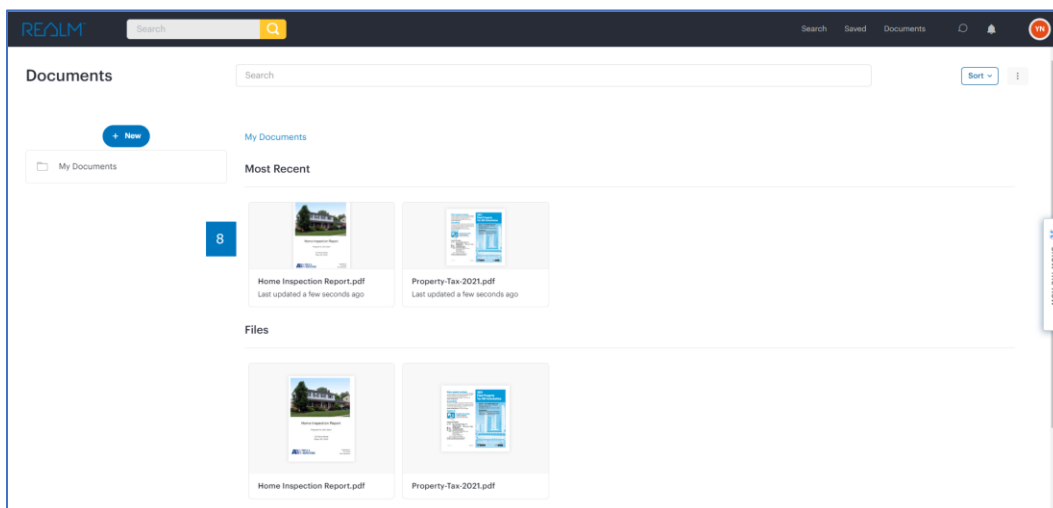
REALM

Search

Search Saved Documents

YN

Documents

Search

Sort

+ New

My Documents

My Documents

Most Recent

8

Home Inspection Report

Home Inspection Report.pdf
Last updated a few seconds ago

Property-Tax-2021.pdf
Last updated a few seconds ago

Files

Home Inspection Report

Home Inspection Report.pdf

Property-Tax-2021.pdf